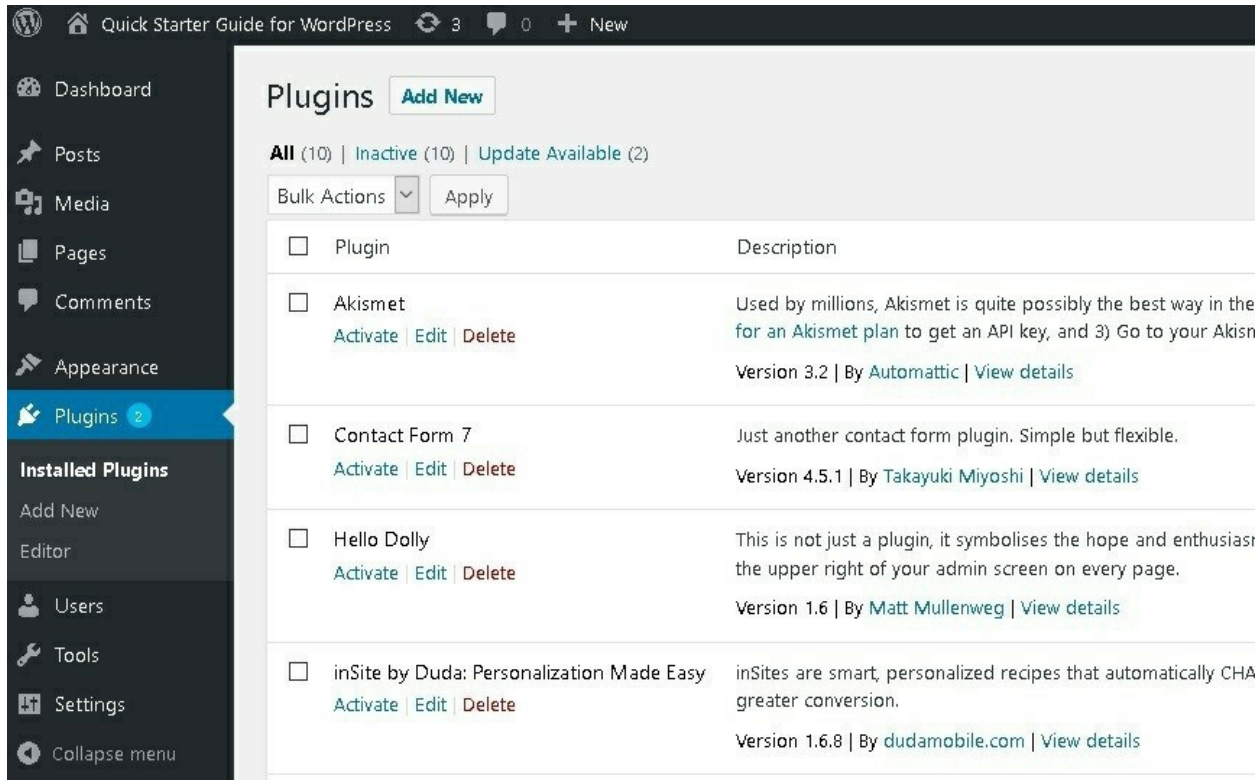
Quick Starter Guide for WordPress 3 0 + New

Dashboard
Posts
Media
Pages
Comments
Appearance
Plugins 2
Installed Plugins
Add New
Editor
Users
Tools
Settings
Collapse menu

Plugins Add New

All (10) | Inactive (10) | Update Available (2)

Bulk Actions Apply

| | Plugin | Description |
|---|---|---|
| ☐ | Akismet<br>Activate \| Edit \| Delete | Used by millions, Akismet is quite possibly the best way in the<br>for an Akismet plan to get an API key, and 3) Go to your Akism<br>Version 3.2 \| By Automattic \| View details |
| ☐ | Contact Form 7<br>Activate \| Edit \| Delete | Just another contact form plugin. Simple but flexible.<br>Version 4.5.1 \| By Takayuki Miyoshi \| View details |
| ☐ | Hello Dolly<br>Activate \| Edit \| Delete | This is not just a plugin, it symbolises the hope and enthusiasm<br>the upper right of your admin screen on every page.<br>Version 1.6 \| By Matt Mullenweg \| View details |
| ☐ | inSite by Duda: Personalization Made Easy<br>Activate \| Edit \| Delete | inSites are smart, personalized recipes that automatically CHA<br>greater conversion.<br>Version 1.6.8 \| By dudamobile.com \| View details |